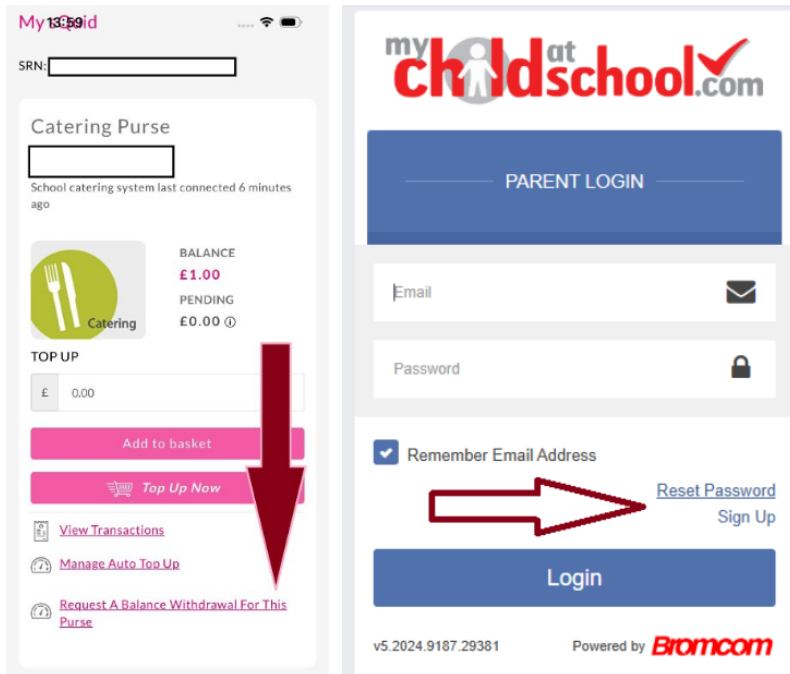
13:59 My Squid

SRN:

Catering Purse

School catering system last connected 6 minutes ago

Catering

BALANCE
£1.00
PENDING
£0.00

TOP UP
£ 0.00

Add to basket

Top Up Now

View Transactions

Manage Auto Top Up

Request A Balance Withdrawal For This Purse

mychildatschool.com

PARENT LOGIN

Email

Password

Remember Email Address

Reset Password
Sign Up

Login

v5.2024.9187.29381

Powered by Bromcom